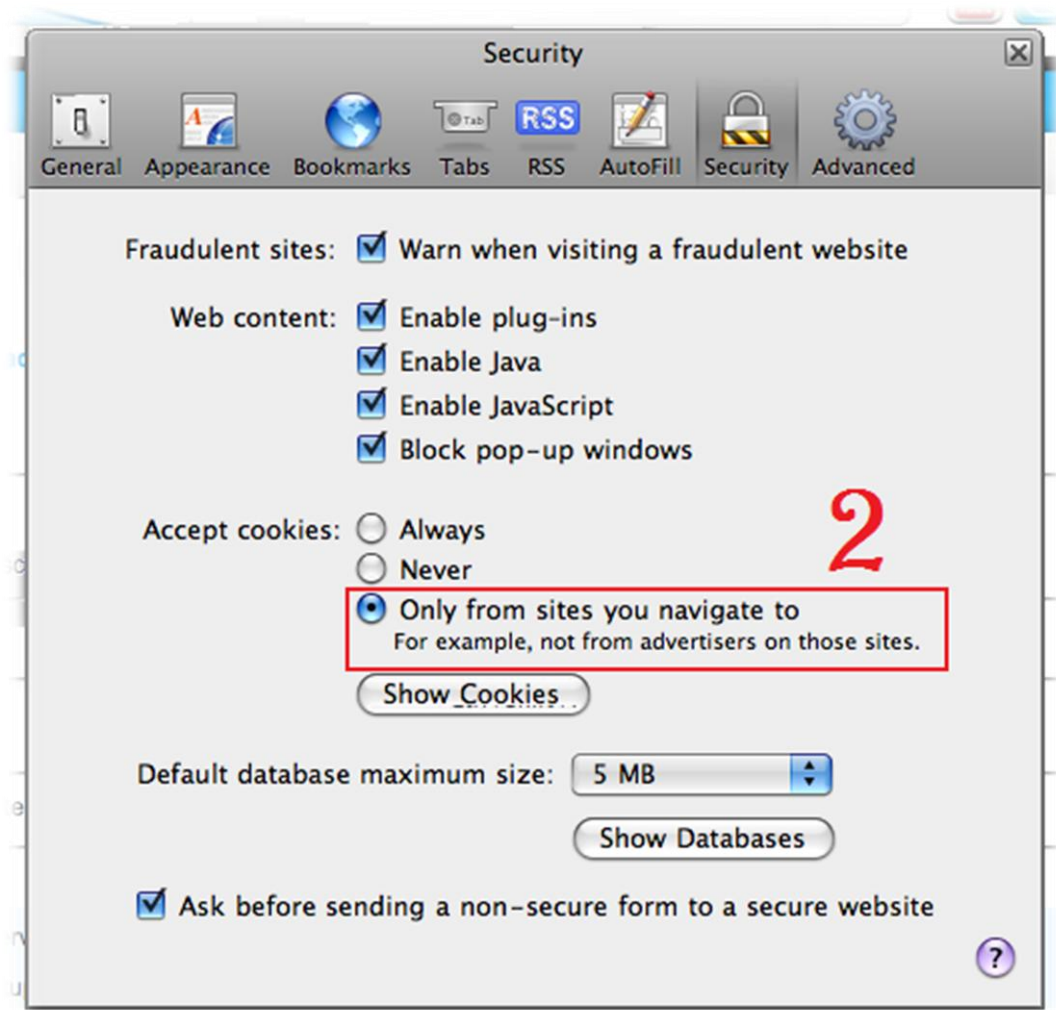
Security

Tab RSS

General Appearance Bookmarks Tabs RSS AutoFill Security Advanced

Fraudulent sites: Warn when visiting a fraudulent website

Web content: Enable plug-ins
Enable Java
Enable JavaScript
Block pop-up windows

Accept cookies: Always
Never
Only from sites you navigate to
For example, not from advertisers on those sites.

2

Show Cookies

Default database maximum size: 5 MB

Show Databases

Ask before sending a non-secure form to a secure website

?